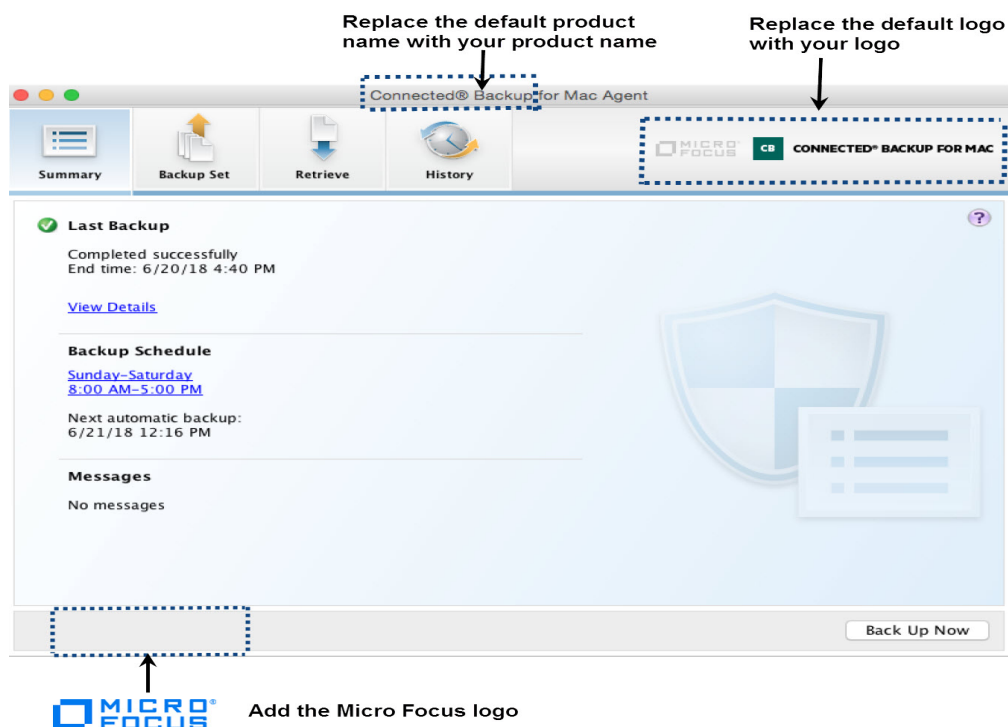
Replace the default product name with your product name

Replace the default logo with your logo

Connected® Backup for Mac Agent

Summary

Backup Set

Retrieve

History

MICRO FOCUS

CB

CONNECTED® BACKUP FOR MAC

?

Last Backup

Completed successfully
End time: 6/20/18 4:40 PM

View Details

Backup Schedule

Sunday–Saturday
8:00 AM–5:00 PM

Next automatic backup:
6/21/18 12:16 PM

Messages

No messages

Back Up Now

MICRO FOCUS

Add the Micro Focus logo